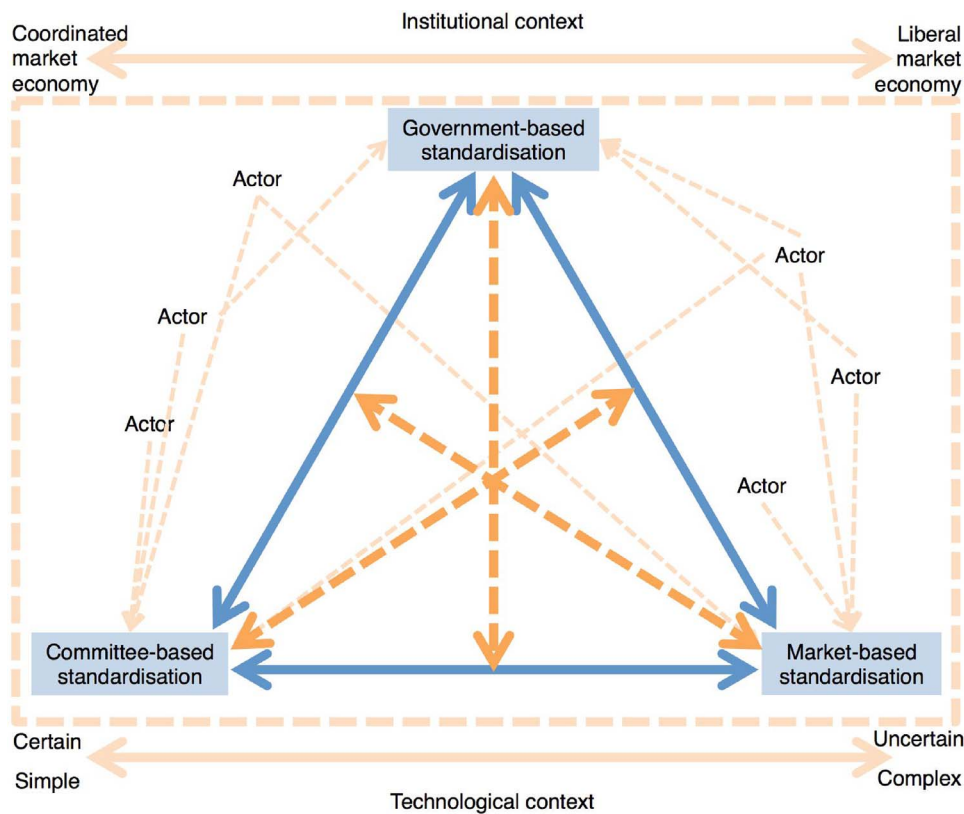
Coordinated market economy

Institutional context

Liberal market economy

Government-based standardisation

Actor

Actor

Actor

Actor

Actor

Actor

Committee-based standardisation

Market-based standardisation

Certain

Simple

Uncertain

Complex

Technological context